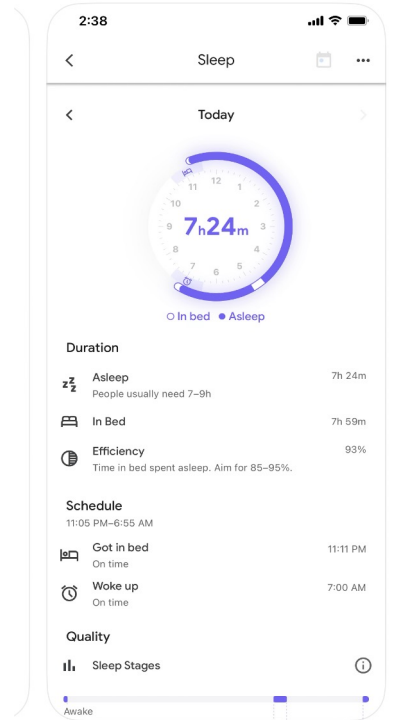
2:38

Sleep

Today

12
1
2
3
4
5
6
7
8
9
10
11

7h24m

In bed • Asleep

Duration

Asleep
People usually need 7–9h
7h 24m

In Bed
7h 59m

Efficiency
Time in bed spent asleep. Aim for 85–95%.
93%

Schedule
11:05 PM–6:55 AM

Got in bed
On time
11:11 PM

Woke up
On time
7:00 AM

Quality

Sleep Stages

Awake